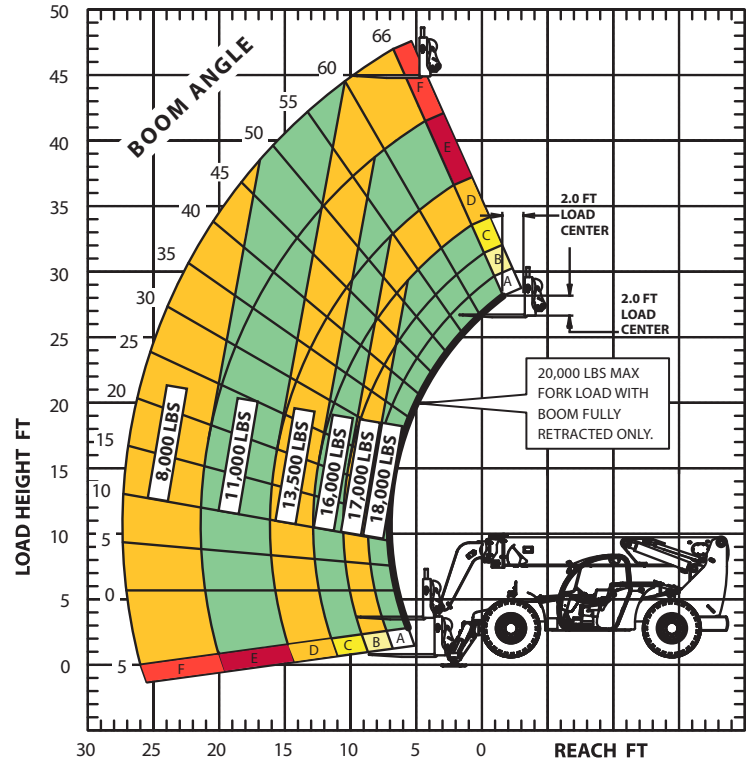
50
45
40
35
30
25
20
15
10
5
0

BOOM ANGLE
66
60
55
50
45
40
35
30
25
20
15
10
5
0
5

F
E
D
C
B
A

2.0 FT
LOAD
CENTER

2.0 FT
LOAD
CENTER

20,000 LBS MAX FORK LOAD WITH BOOM FULLY RETRACTED ONLY.

8,000 LBS
11,000 LBS
13,500 LBS
16,000 LBS
17,000 LBS
18,000 LBS

F
E
D
C
B
A

LOAD HEIGHT FT

30
25
20
15
10
5
0
REACH FT